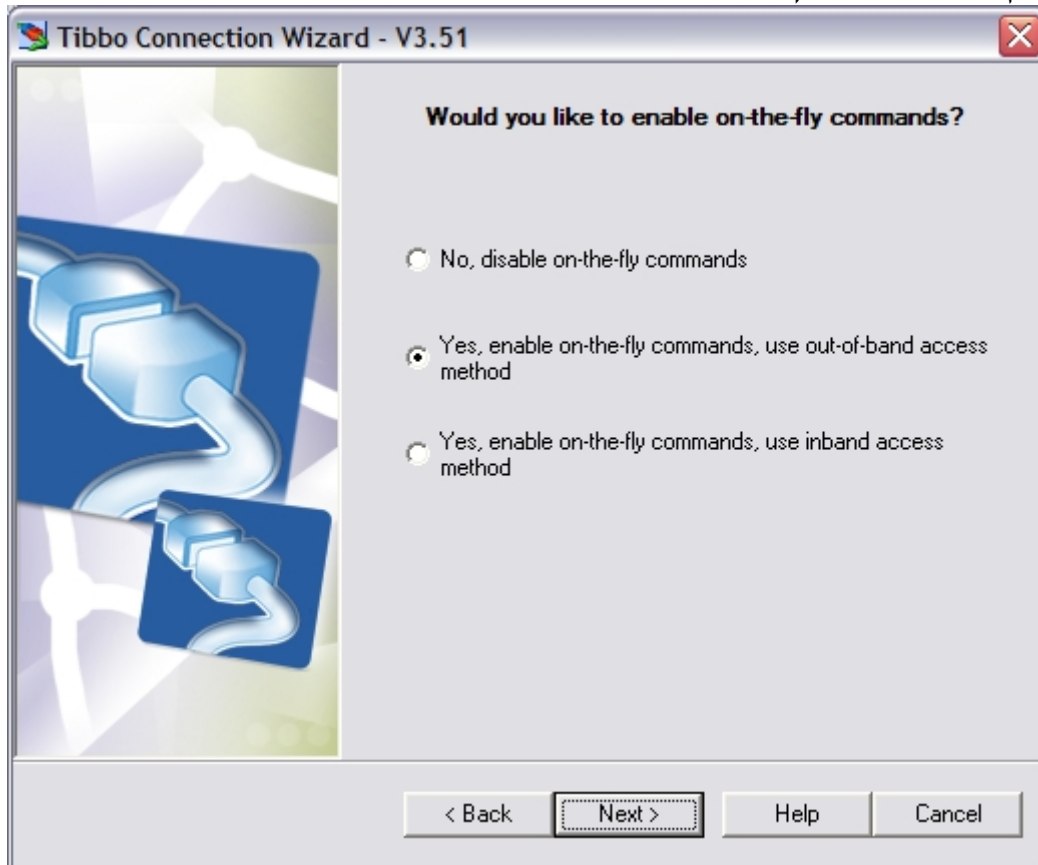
Tibbo Connection Wizard - V3.51

Would you like to enable on-the-fly commands?

No, disable on-the-fly commands

Yes, enable on-the-fly commands, use out-of-band access method

Yes, enable on-the-fly commands, use inband access method

< Back

Next >

Help

Cancel